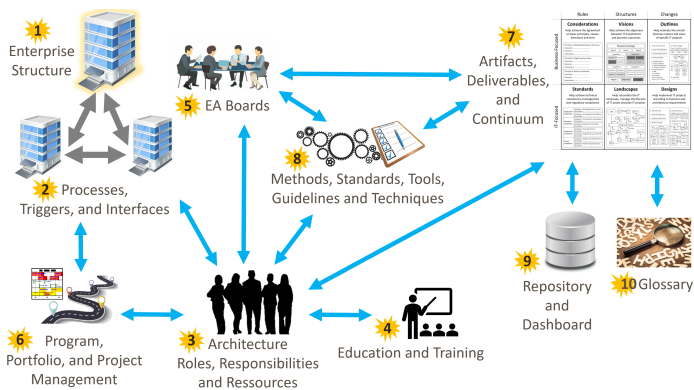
1 Enterprise Structure

5 EA Boards

7 Artifacts, Deliverables, and Continuum

2 Processes, Triggers, and Interfaces

8 Methods, Standards, Tools, Guidelines and Techniques

| | Rules | Structures | Changes |
|---|---|---|---|
| Business-focused | Considerations | Visions | Outlines |
| IT-focused | Standards | Landscapes | Designs |

9 Repository and Dashboard

10 Glossary

6 Program, Portfolio, and Project Management

3 Architecture Roles, Responsibilities and Ressources

4 Education and Training